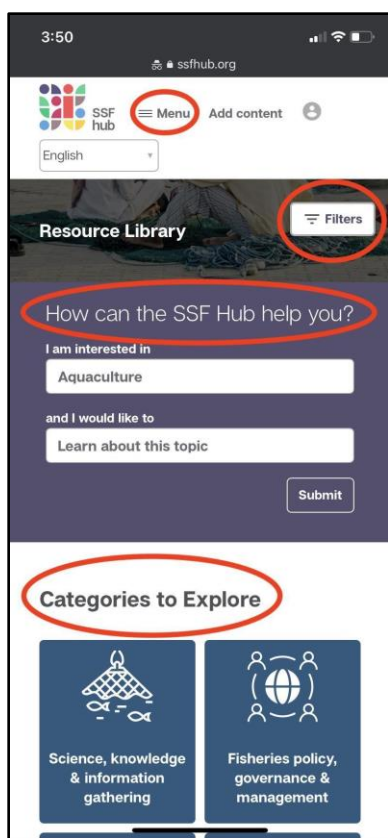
3:50

ssfhub.org

SSF hub

Menu

Add content

English

Resource Library

Filters

How can the SSF Hub help you?

I am interested in

Aquaculture

and I would like to

Learn about this topic

Submit

Categories to Explore

Science, knowledge & information gathering

Fisheries policy, governance & management